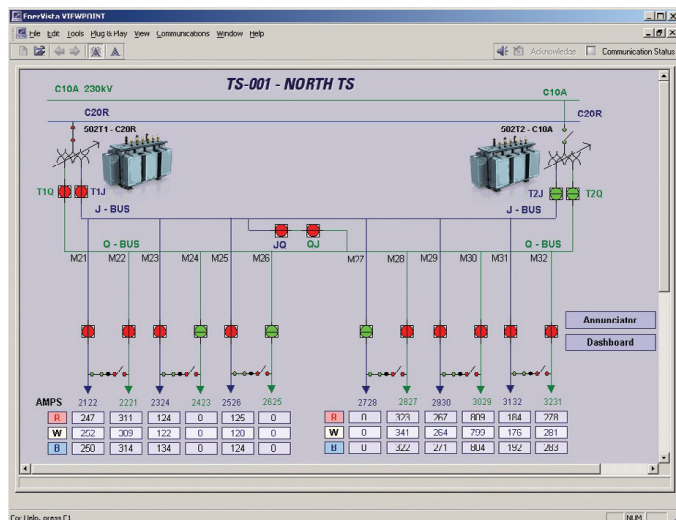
EnerVista VIEWPOINT

File Edit Tools Plug & Play View Communications Window Help

Acknowledge Communication Status

TS-001 - NORTH TS

C10A 230kV

C10A

C20R

C20R

502T1 - C20R

502T2 - C10A

T1Q T1J

T2J T2Q

J - BUS

J - BUS

JQ QJ

Q - BUS

Q - BUS

M21 M22 M23 M24 M25 M26 M27 M28 M29 M30 M31 M32

Annunciator

Dashboard

AMPS

| | 2122 | 2221 | 2324 | 2423 | 2526 | 2625 |
|---|---|---|---|---|---|---|
| R | 247 | 311 | 124 | 0 | 125 | 0 |
| W | 252 | 309 | 122 | 0 | 120 | 0 |
| B | 250 | 314 | 134 | 0 | 124 | 0 |

| | 2728 | 2827 | 2930 | 3029 | 3132 | 3231 |
|---|---|---|---|---|---|---|
| R | 0 | 323 | 267 | 809 | 184 | 278 |
| W | 0 | 341 | 264 | 799 | 176 | 281 |
| B | 0 | 322 | 271 | 804 | 192 | 283 |

For Help, press F1

NUM